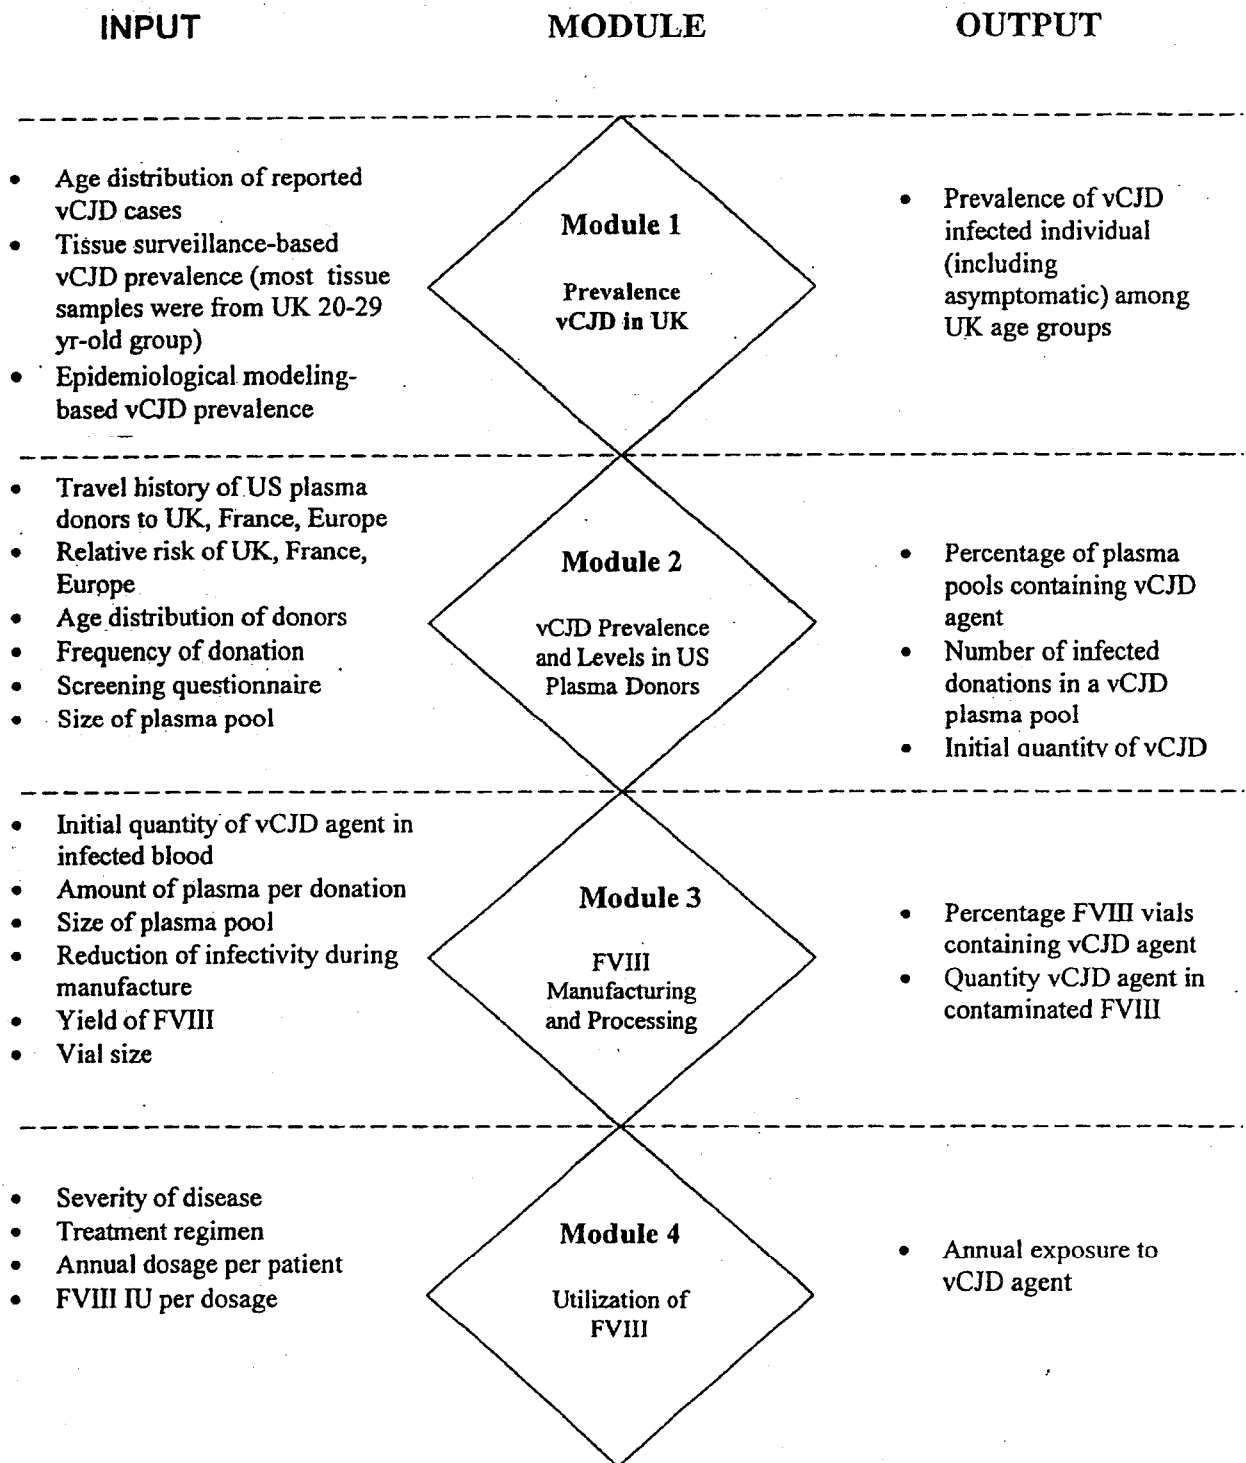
INPUT

MODULE

OUTPUT

- Age distribution of reported vCJD cases
- Tissue surveillance-based vCJD prevalence (most tissue samples were from UK 20-29 yr-old group)
- Epidemiological modeling-based vCJD prevalence

Module 1

Prevalence vCJD in UK

- Prevalence of vCJD infected individual (including asymptomatic) among UK age groups

- Travel history of US plasma donors to UK, France, Europe
- Relative risk of UK, France, Europe
- Age distribution of donors
- Frequency of donation
- Screening questionnaire
- Size of plasma pool

Module 2

vCJD Prevalence and Levels in US Plasma Donors

- Percentage of plasma pools containing vCJD agent
- Number of infected donations in a vCJD plasma pool
- Initial quantity of vCJD

- Initial quantity of vCJD agent in infected blood
- Amount of plasma per donation
- Size of plasma pool
- Reduction of infectivity during manufacture
- Yield of FVIII
- Vial size

Module 3

FVIII Manufacturing and Processing

- Percentage FVIII vials containing vCJD agent
- Quantity vCJD agent in contaminated FVIII

- Severity of disease
- Treatment regimen
- Annual dosage per patient
- FVIII IU per dosage

Module 4

Utilization of FVIII

- Annual exposure to vCJD agent